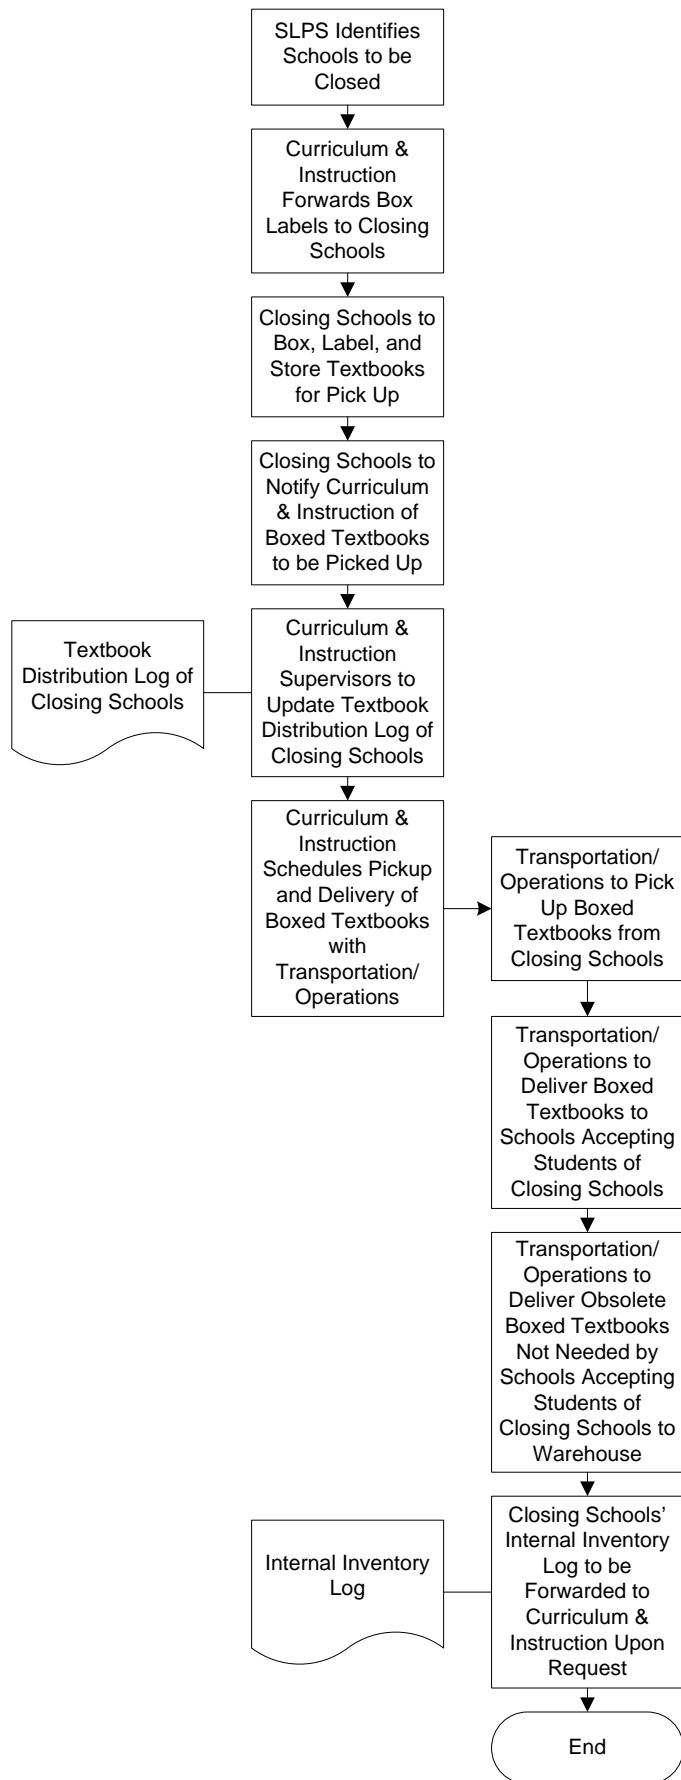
SLPS Identifies Schools to be Closed

Curriculum & Instruction Forwards Box Labels to Closing Schools

Closing Schools to Box, Label, and Store Textbooks for Pick Up

Closing Schools to Notify Curriculum & Instruction of Boxed Textbooks to be Picked Up

Textbook Distribution Log of Closing Schools

Curriculum & Instruction Supervisors to Update Textbook Distribution Log of Closing Schools

Curriculum & Instruction Schedules Pickup and Delivery of Boxed Textbooks with Transportation/ Operations

Transportation/ Operations to Pick Up Boxed Textbooks from Closing Schools

Transportation/ Operations to Deliver Boxed Textbooks to Schools Accepting Students of Closing Schools

Transportation/ Operations to Deliver Obsolete Boxed Textbooks Not Needed by Schools Accepting Students of Closing Schools to Warehouse

Internal Inventory Log

Closing Schools' Internal Inventory Log to be Forwarded to Curriculum & Instruction Upon Request

End